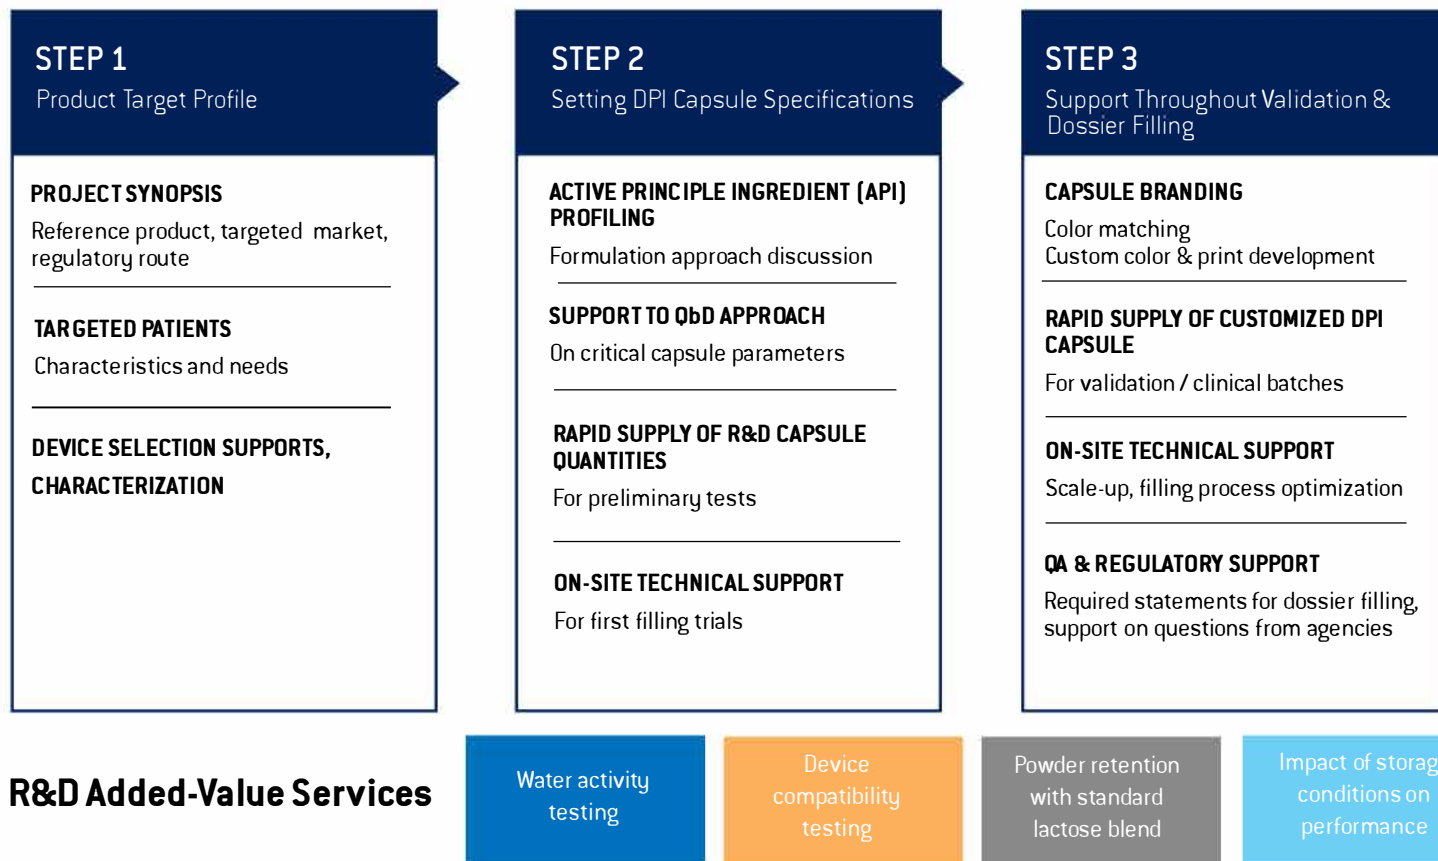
STEP 1
Product Target Profile

PROJECT SYNOPSIS
Reference product, targeted market, regulatory route

TARGETED PATIENTS
Characteristics and needs

DEVICE SELECTION SUPPORTS, CHARACTERIZATION

STEP 2
Setting DPI Capsule Specifications

ACTIVE PRINCIPLE INGREDIENT (API) PROFILING
Formulation approach discussion

SUPPORT TO QbD APPROACH
On critical capsule parameters

RAPID SUPPLY OF R&D CAPSULE QUANTITIES
For preliminary tests

ON-SITE TECHNICAL SUPPORT
For first filling trials

STEP 3
Support Throughout Validation & Dossier Filling

CAPSULE BRANDING
Color matching
Custom color & print development

RAPID SUPPLY OF CUSTOMIZED DPI CAPSULE
For validation / clinical batches

ON-SITE TECHNICAL SUPPORT
Scale-up, filling process optimization

QA & REGULATORY SUPPORT
Required statements for dossier filling, support on questions from agencies

R&D Added-Value Services

Water activity testing

Device compatibility testing

Powder retention with standard lactose blend

Impact of storag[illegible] conditions on performance